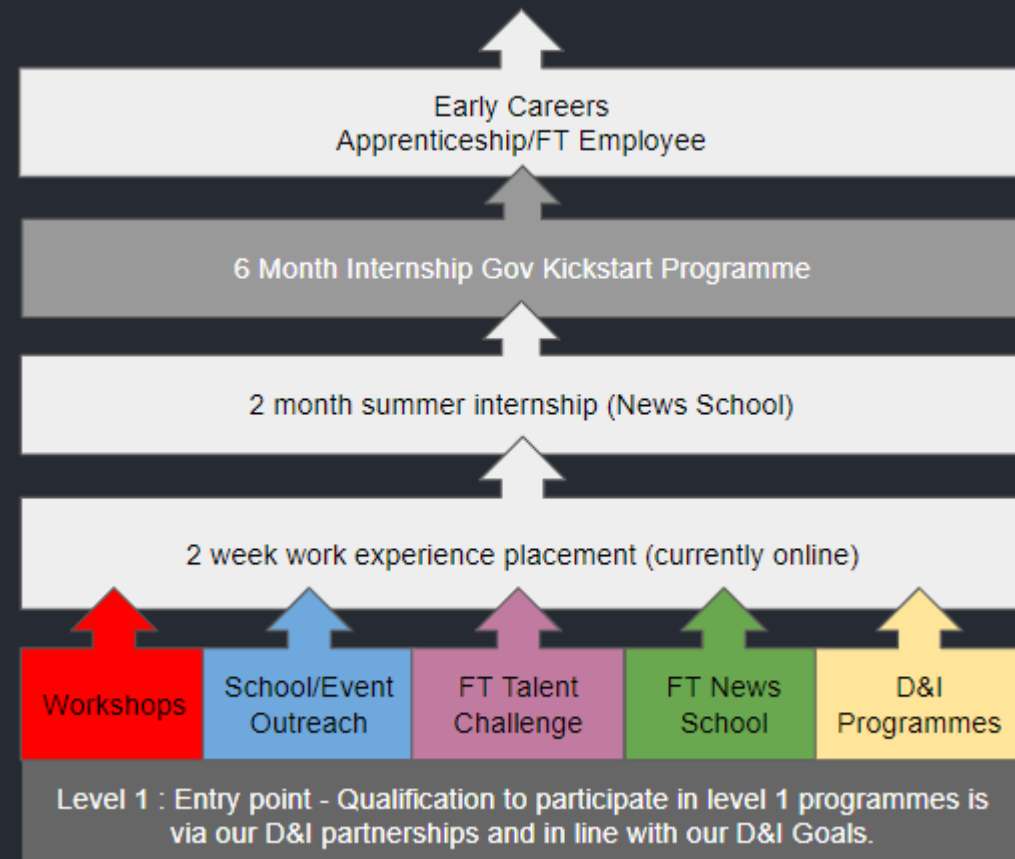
Early Careers
Apprenticeship/FT Employee

6 Month Internship Gov Kickstart Programme

2 month summer internship (News School)

2 week work experience placement (currently online)

| Workshops | School/Event Outreach | FT Talent Challenge | FT News School | D&I Programmes |
|---|---|---|---|---|

Level 1 : Entry point - Qualification to participate in level 1 programmes is via our D&I partnerships and in line with our D&I Goals.